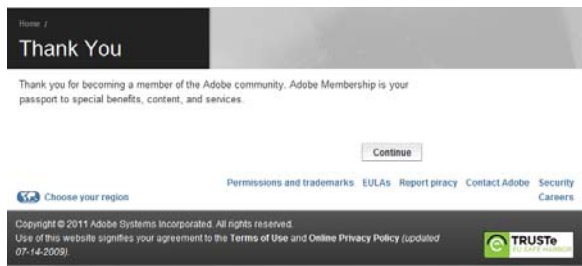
Home /

Thank You

Thank you for becoming a member of the Adobe community. Adobe Membership is your passport to special benefits, content, and services.

Continue

Choose your region

Permissions and trademarks EULAs Report piracy Contact Adobe Security Careers

Copyright © 2011 Adobe Systems Incorporated. All rights reserved.
Use of this website signifies your agreement to the Terms of Use and Online Privacy Policy (updated 07-14-2009).

TRUSTe
EU SAFE HARBOR